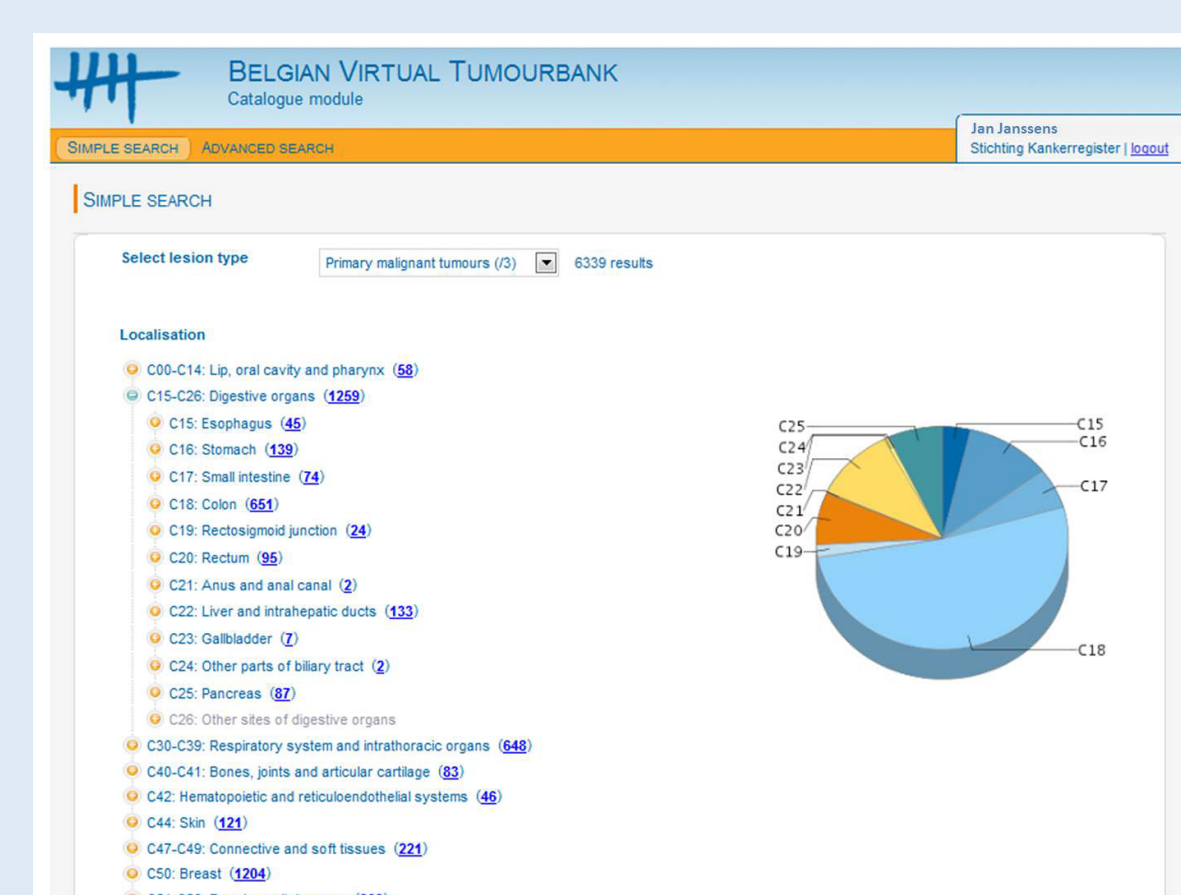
BELGIAN VIRTUAL TUMOURBANK
Catalogue module

SIMPLE SEARCH ADVANCED SEARCH

Jan Janssens
Stichting Kankerregister | logout

SIMPLE SEARCH

Select lesion type
Primary malignant tumours (/3)
6339 results

Localisation

C00-C14: Lip, oral cavity and pharynx (58)
C15-C26: Digestive organs (1259)
C15: Esophagus (45)
C16: Stomach (139)
C17: Small intestine (74)
C18: Colon (651)
C19: Rectosigmoid junction (24)
C20: Rectum (95)
C21: Anus and anal canal (2)
C22: Liver and intrahepatic ducts (133)
C23: Gallbladder (7)
C24: Other parts of biliary tract (2)
C25: Pancreas (87)
C26: Other sites of digestive organs
C30-C39: Respiratory system and intrathoracic organs (648)
C40-C41: Bones, joints and articular cartilage (83)
C42: Hematopoietic and reticuloendothelial systems (46)
C44: Skin (121)
C47-C49: Connective and soft tissues (221)
C50: Breast (1204)

C25
C24
C23
C22
C21
C20
C19
C15
C16
C17
C18